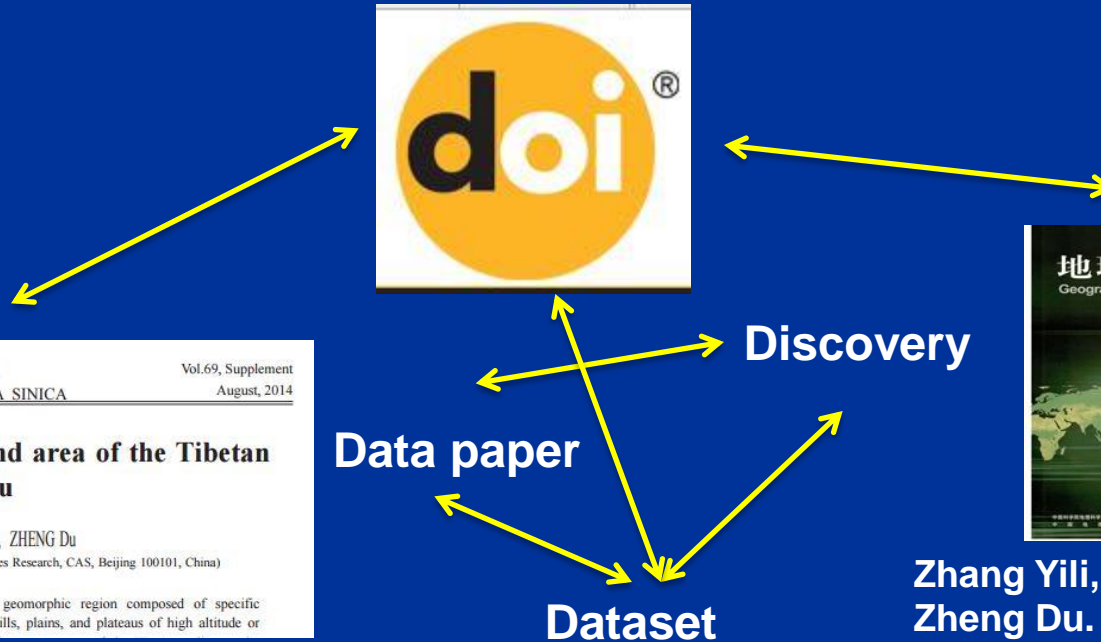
doi®

Vol.69, Supplement
A SINICA August, 2014

nd area of the Tibetan
u

, ZHENG Du
es Research, CAS, Beijing 100101, China)

geomorphic region composed of specific
ills, plains, and plateaus of high altitude or

Discovery

Data paper

Dataset

地
Geogra

Zhang Yili,
Zheng Du.